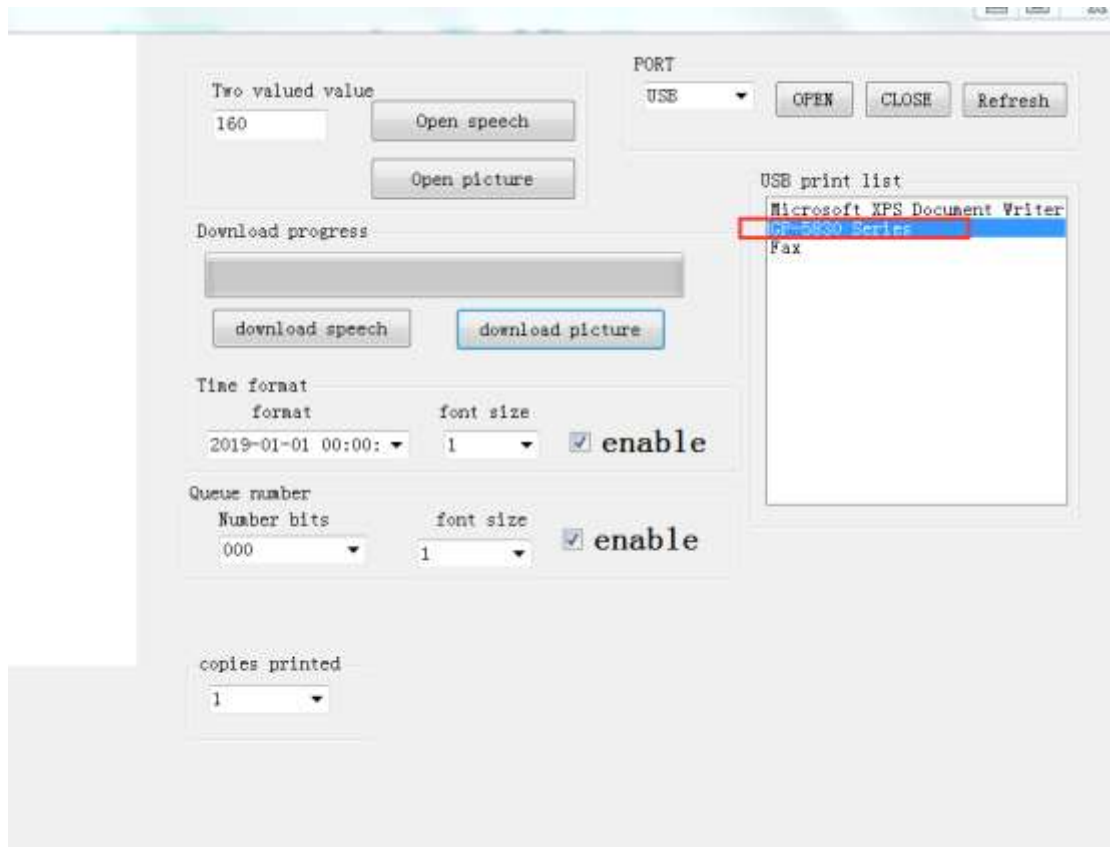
Two valued value
160
Open speech
Open picture

PORT
USB
OPEN
CLOSE
Refresh

USB print list
Microsoft XPS Document Writer
GP-5830 Series
Fax

Download progress
download speech
download picture

Time format
format
2019-01-01 00:00:
font size
1
enable

Queue number
Number bits
000
font size
1
enable

copies printed
1